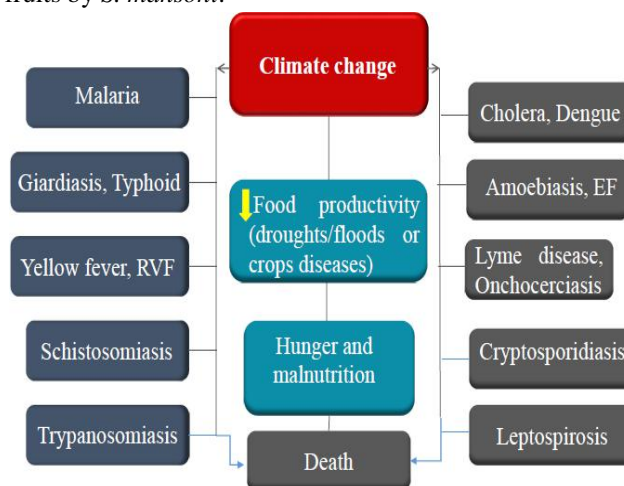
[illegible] by S. mansoni.

Climate change

Malaria

Giardiasis, Typhoid

Yellow fever, RVF

Schistosomiasis

Trypanosomiasis

Food productivity (droughts/floods or crops diseases)

Hunger and malnutrition

Death

Cholera, Dengue

Amoebiasis, EF

Lyme disease, Onchocerciasis

Cryptosporidiasis

Leptospirosis